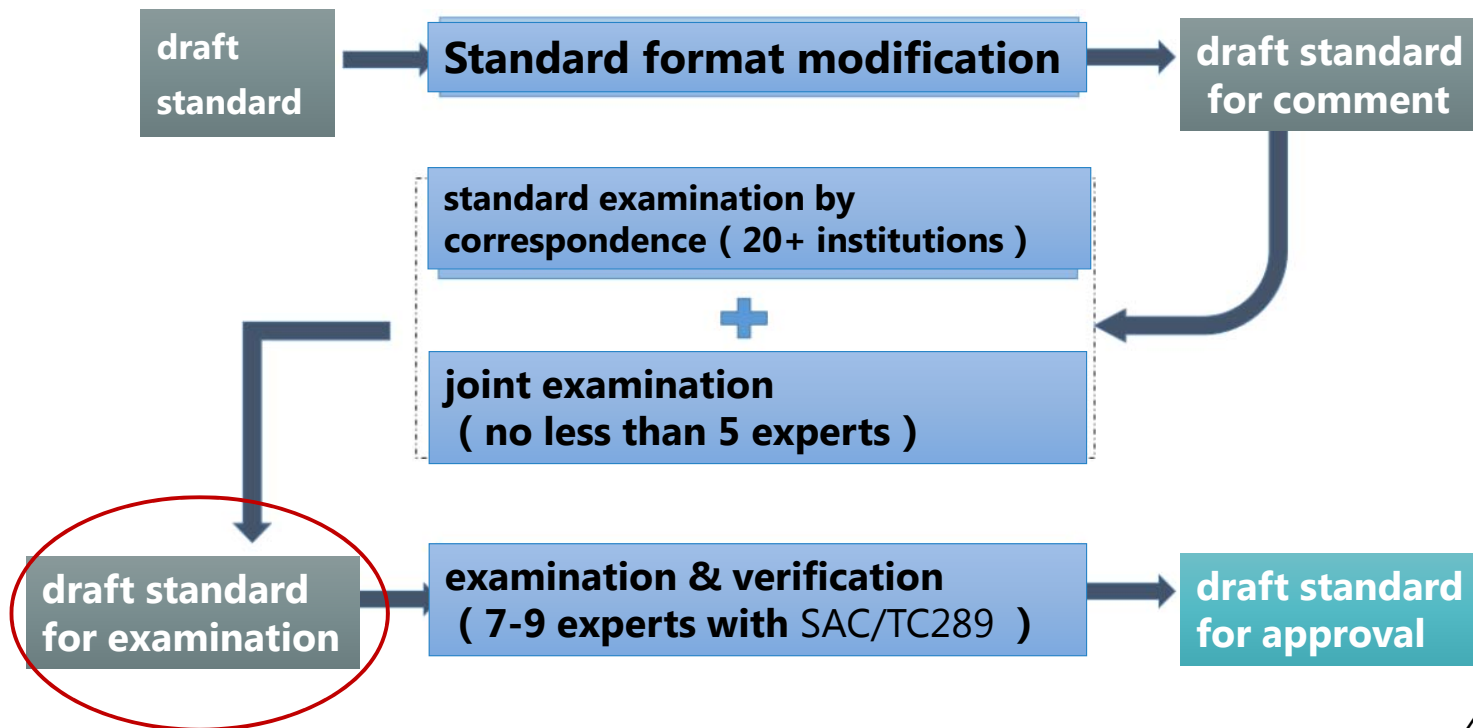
draft standard

Standard format modification

draft standard for comment

standard examination by correspondence（20+ institutions）

+

joint examination （no less than 5 experts）

draft standard for examination

examination & verification （7-9 experts with SAC/TC289 ）

draft standard for approval